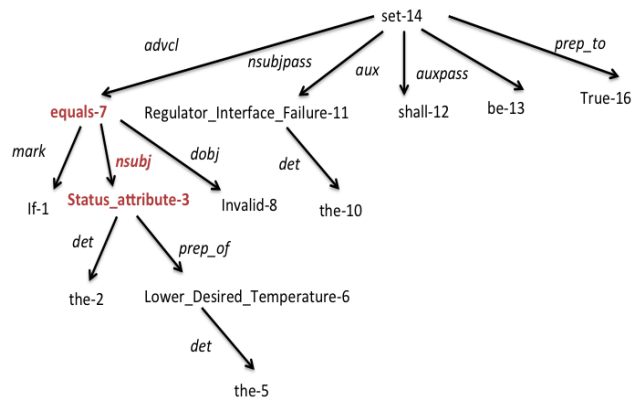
set-14

advcl

nsubjpass

aux

auxpass

prep_to

equals-7

Regulator_Interface_Failure-11

shall-12

be-13

True-16

mark

nsubj

dobj

det

If-1

Status_attribute-3

Invalid-8

the-10

det

prep_of

the-2

Lower_Desired_Temperature-6

det

the-5